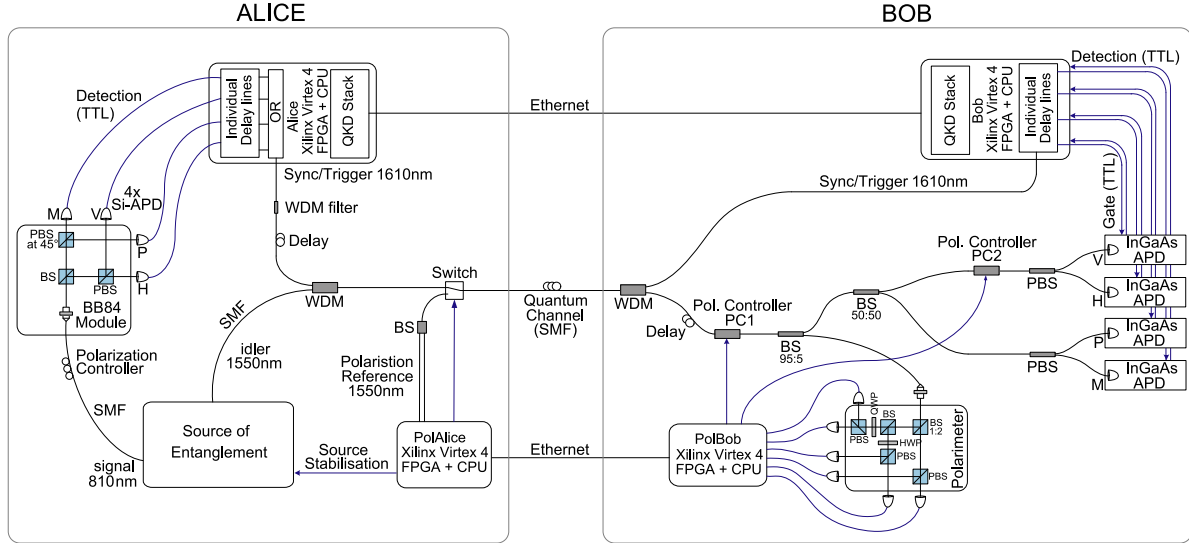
ALICE

BOB

Detection (TTL)

Individual Delay lines

OR

Alice Xilinx Virtex 4 FPGA + CPU

QKD Stack

Ethernet

QKD Stack

Bob Xilinx Virtex 4 FPGA + CPU

Individual Delay lines

Detection (TTL)

4x Si-APD

M

V

PBS at 45°

P

BS

PBS

H

BB84 Module

Sync/Trigger 1610nm

WDM filter

Delay

Sync/Trigger 1610nm

Gate (TTL)

InGaAs APD

V

InGaAs APD

H

InGaAs APD

P

InGaAs APD

M

Pol. Controller PC2

PBS

BS 50:50

Switch

WDM

SMF

Quantum Channel (SMF)

WDM

Pol. Controller PC1

Delay

BS 95:5

PBS

BS

idler 1550nm

Polarization Controller

Polaristion Reference 1550nm

SMF

Source of Entanglement

signal 810nm

Source Stabilisation

PolAlice Xilinx Virtex 4 FPGA + CPU

Ethernet

PolBob Xilinx Virtex 4 FPGA + CPU

QWP

BS

BS 1:2

PBS

HWP

PBS

PBS

Polarimeter